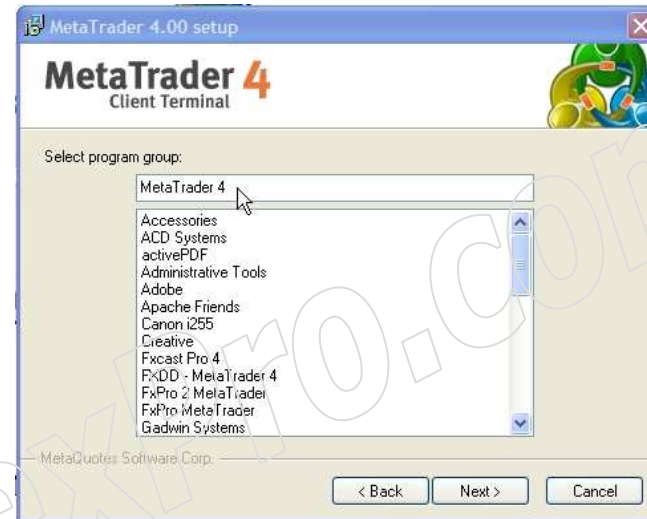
MetaTrader 4.00 setup

MetaTrader 4
Client Terminal

Select program group:

MetaTrader 4

Accessories
ACD Systems
activePDF
Administrative Tools
Adobe
Apache Friends
Canon i255
Creative
Fxcast Pro 4
FXDD - MetaTrader 4
FxPro 2 MetaTrader
FxPro MetaTrader
Gadwin Systems

MetaQuotes Software Corp.

< Back
Next >
Cancel

exkro.com